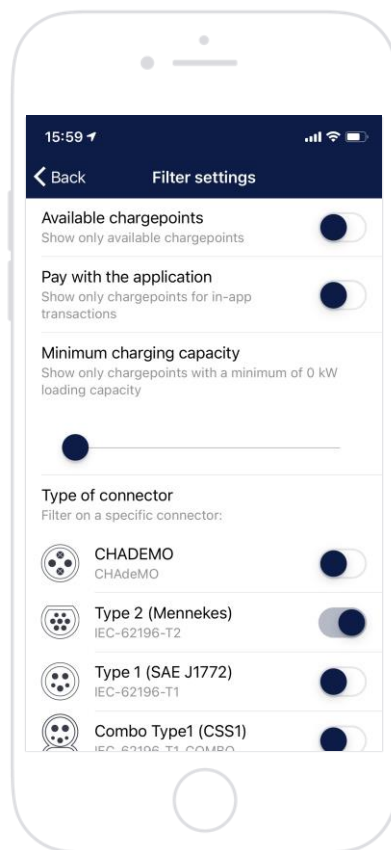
15:59

Back Filter settings

Available chargepoints
Show only available chargepoints

Pay with the application
Show only chargepoints for in-app transactions

Minimum charging capacity
Show only chargepoints with a minimum of 0 kW loading capacity

Type of connector
Filter on a specific connector:

CHADEMO
CHAdeMO

Type 2 (Mennekes)
IEC-62196-T2

Type 1 (SAE J1772)
IEC-62196-T1

Combo Type1 (CSS1)
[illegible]